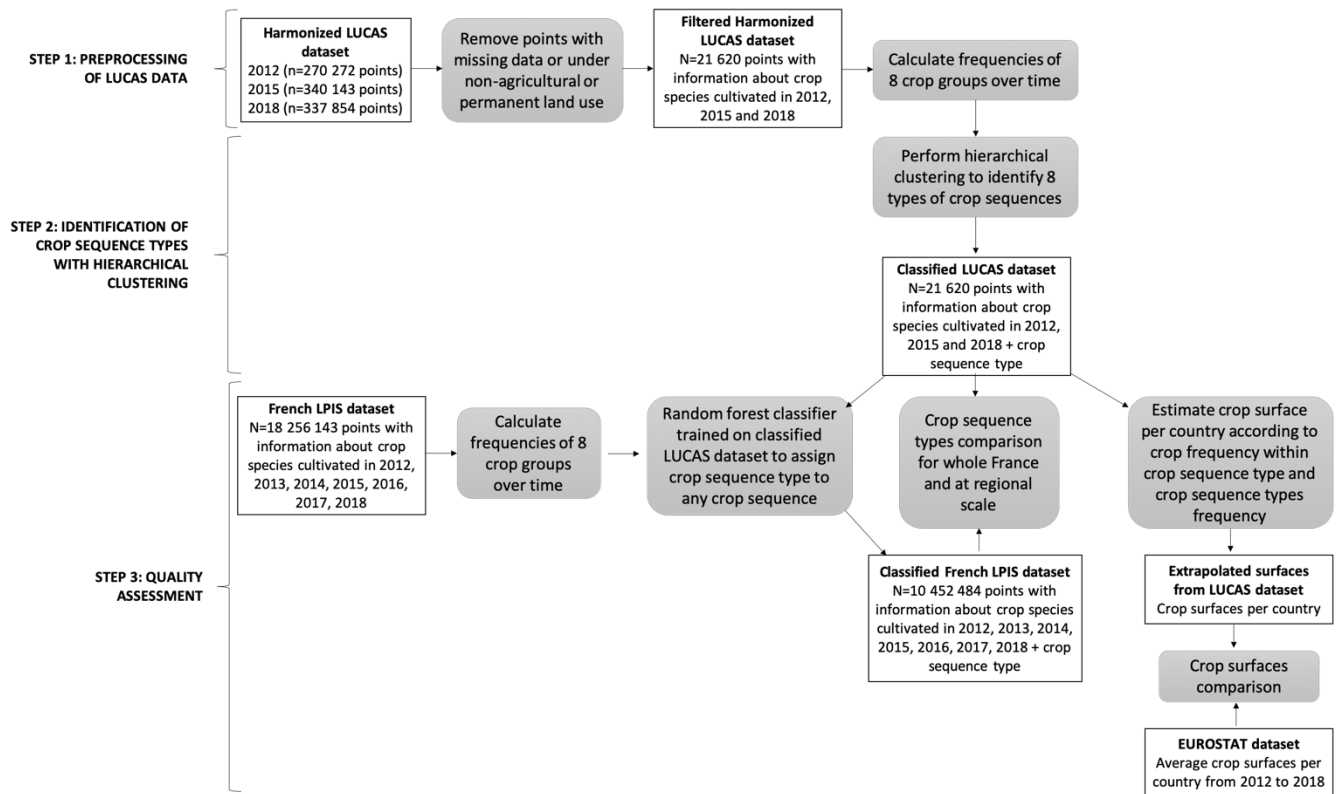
STEP 1: PREPROCESSING OF LUCAS DATA

Harmonized LUCAS dataset
2012 (n=270 272 points)
2015 (n=340 143 points)
2018 (n=337 854 points)

Remove points with missing data or under non-agricultural or permanent land use

Filtered Harmonized LUCAS dataset
N=21 620 points with information about crop species cultivated in 2012, 2015 and 2018

Calculate frequencies of 8 crop groups over time

STEP 2: IDENTIFICATION OF CROP SEQUENCE TYPES WITH HIERARCHICAL CLUSTERING

Perform hierarchical clustering to identify 8 types of crop sequences

Classified LUCAS dataset
N=21 620 points with information about crop species cultivated in 2012, 2015 and 2018 + crop sequence type

STEP 3: QUALITY ASSESSMENT

French LPIS dataset
N=18 256 143 points with information about crop species cultivated in 2012, 2013, 2014, 2015, 2016, 2017, 2018

Calculate frequencies of 8 crop groups over time

Random forest classifier trained on classified LUCAS dataset to assign crop sequence type to any crop sequence

Crop sequence types comparison for whole France and at regional scale

Estimate crop surface per country according to crop frequency within crop sequence type and crop sequence types frequency

Classified French LPIS dataset
N=10 452 484 points with information about crop species cultivated in 2012, 2013, 2014, 2015, 2016, 2017, 2018 + crop sequence type

Extrapolated surfaces from LUCAS dataset
Crop surfaces per country

Crop surfaces comparison

EUROSTAT dataset
Average crop surfaces per country from 2012 to 2018